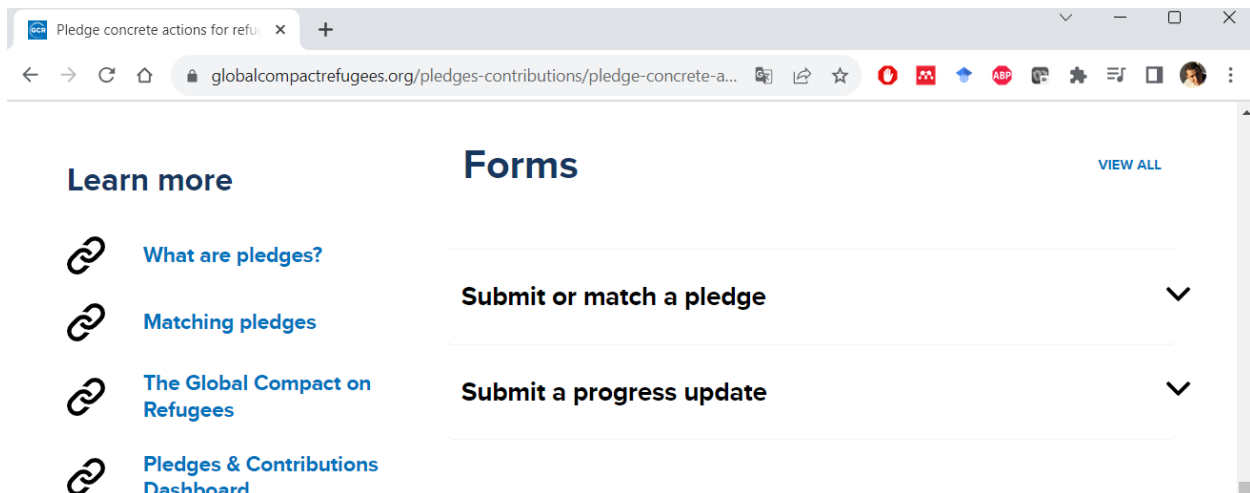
GCR Pledge concrete actions for refu ×

globalcompactrefugees.org/pledges-contributions/pledge-concrete-a...

ABP

Learn more

What are pledges?

Matching pledges

The Global Compact on Refugees

Pledges & Contributions Dashboard

Forms

VIEW ALL

Submit or match a pledge

Submit a progress update